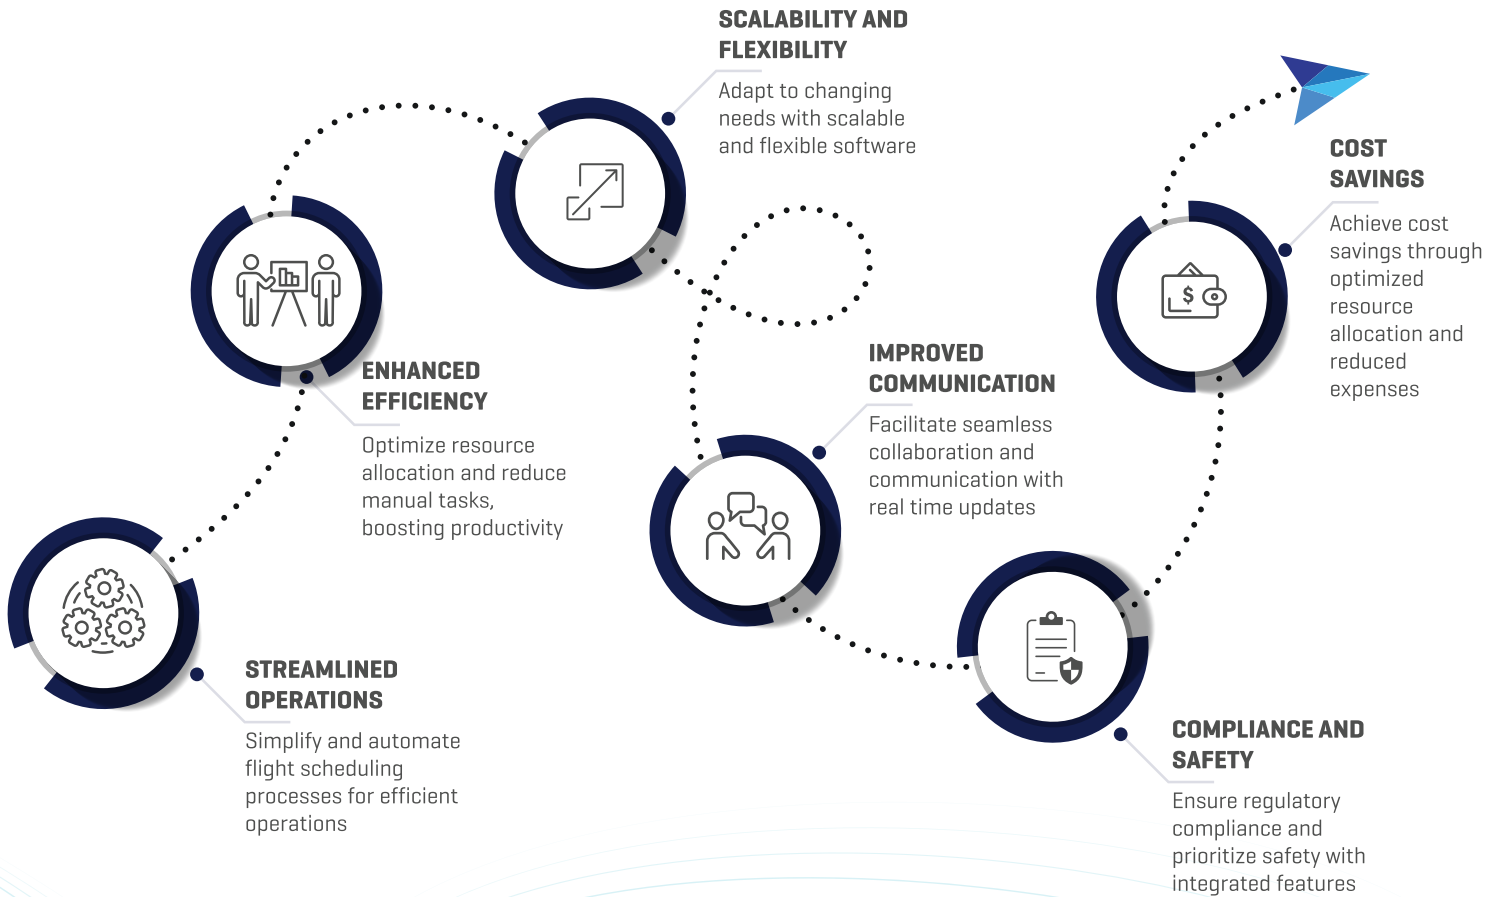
STREAMLINED OPERATIONS

Simplify and automate flight scheduling processes for efficient operations

ENHANCED EFFICIENCY

Optimize resource allocation and reduce manual tasks, boosting productivity

SCALABILITY AND FLEXIBILITY

Adapt to changing needs with scalable and flexible software

IMPROVED COMMUNICATION

Facilitate seamless collaboration and communication with real time updates

COMPLIANCE AND SAFETY

Ensure regulatory compliance and prioritize safety with integrated features

COST SAVINGS

Achieve cost savings through optimized resource allocation and reduced expenses